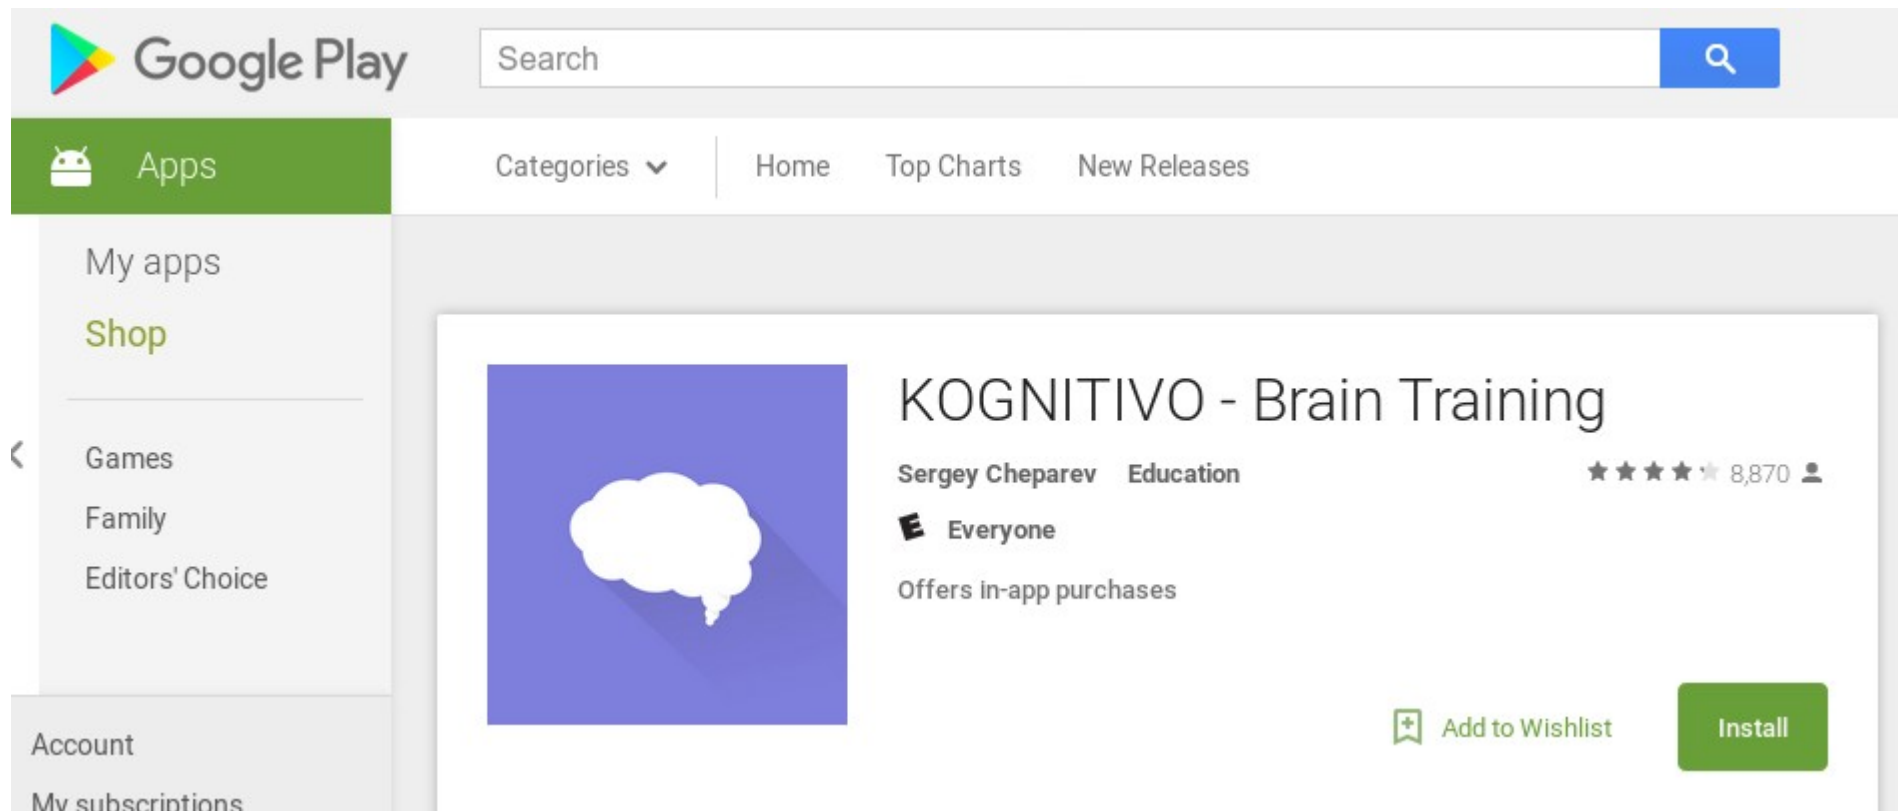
Google Play

Search

Apps

Categories

Home

Top Charts

New Releases

My apps

Shop

Games

Family

Editors' Choice

Account

My subscriptions

KOGNITIVO - Brain Training

Sergey Cheparev Education

8,870

Everyone

Offers in-app purchases

Add to Wishlist

Install